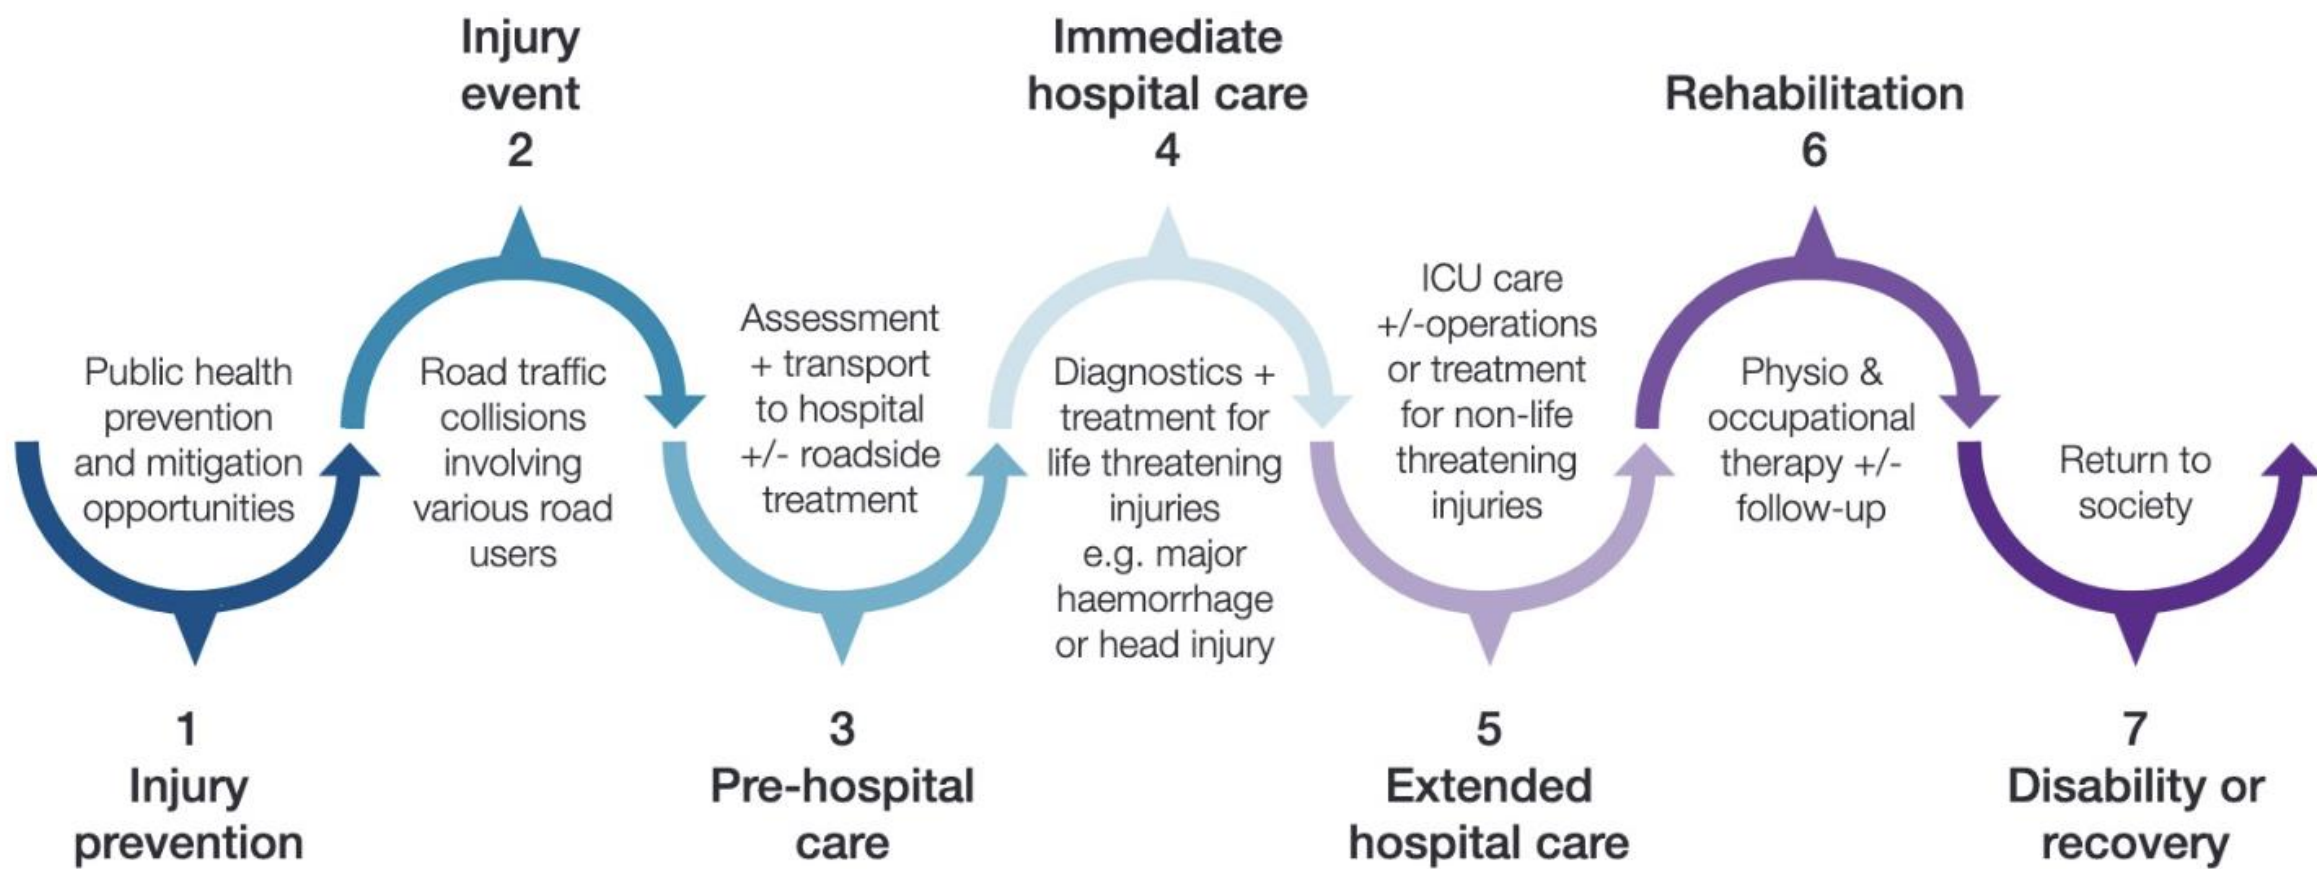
1
Injury prevention

Public health prevention and mitigation opportunities

Injury event
2

Road traffic collisions involving various road users

3
Pre-hospital care

Assessment + transport to hospital +/- roadside treatment

Immediate hospital care
4

Diagnostics + treatment for life threatening injuries e.g. major haemorrhage or head injury

5
Extended hospital care

ICU care +/-operations or treatment for non-life threatening injuries

Rehabilitation
6

Physio & occupational therapy +/- follow-up

7
Disability or recovery

Return to society